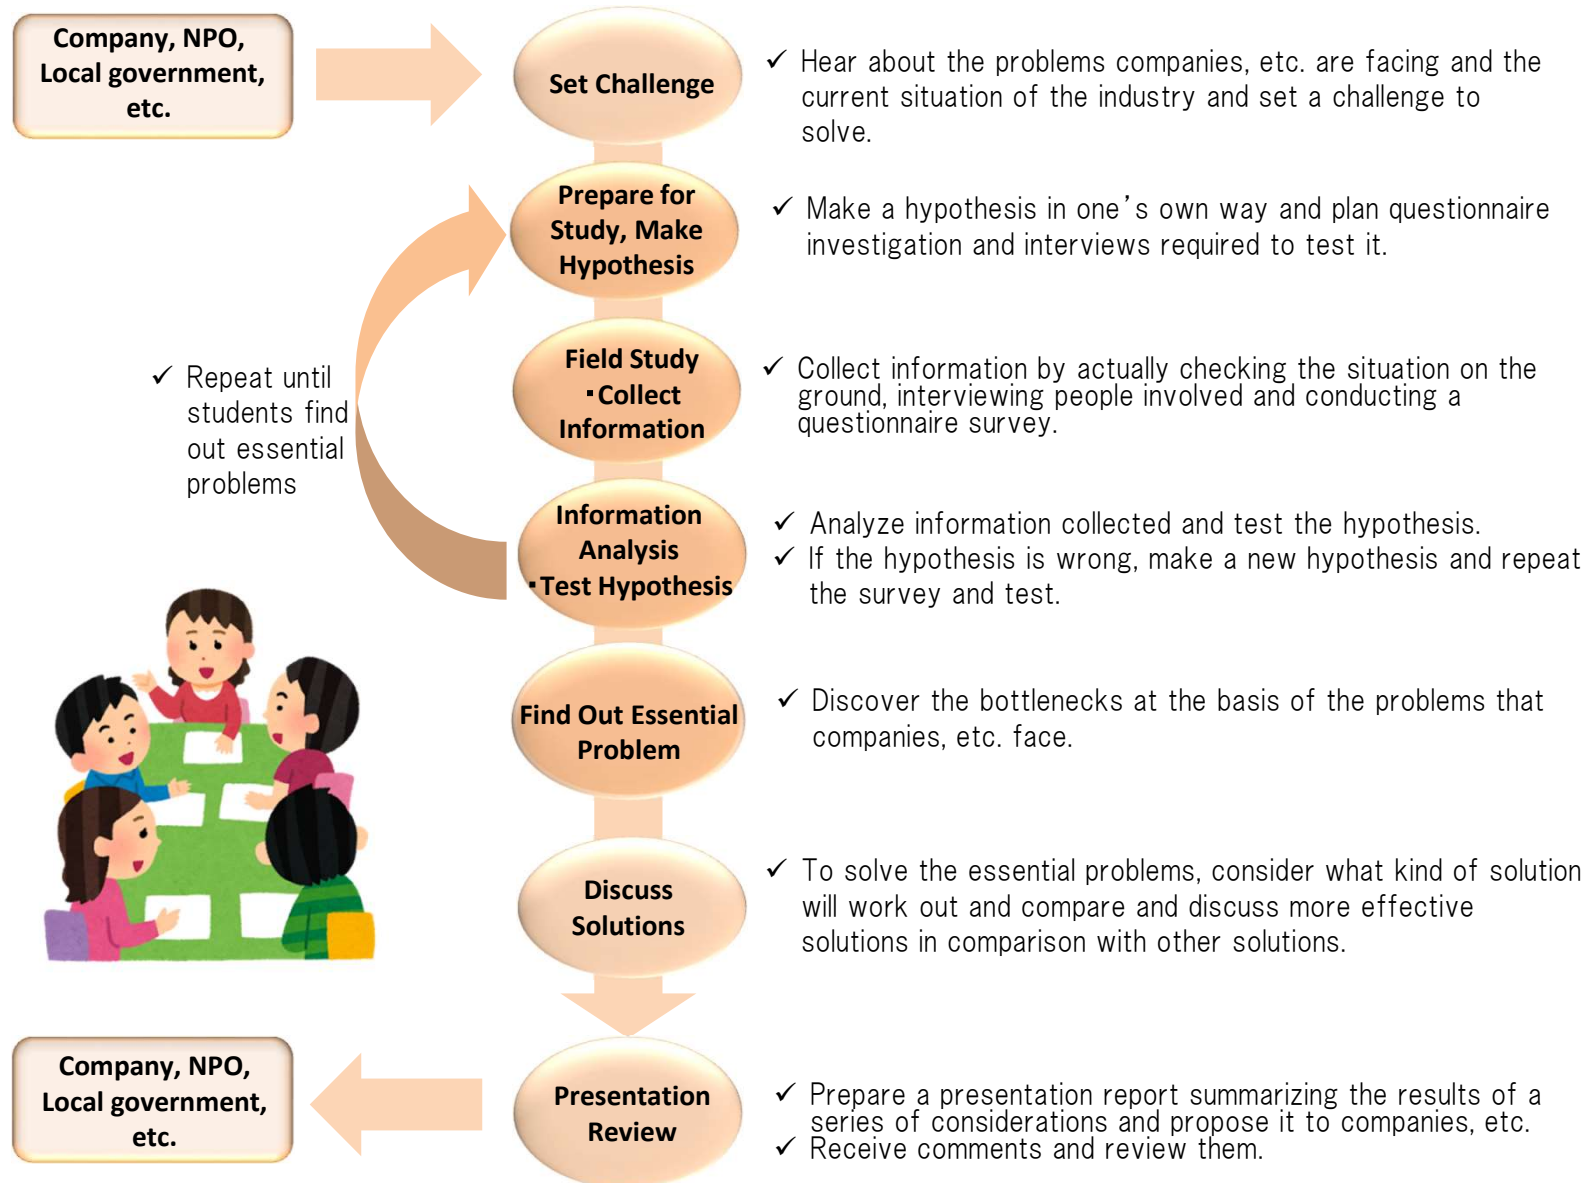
Company, NPO, Local government, etc.

Set Challenge

✓ Hear about the problems companies, etc. are facing and the current situation of the industry and set a challenge to solve.

Prepare for Study, Make Hypothesis

✓ Make a hypothesis in one's own way and plan questionnaire investigation and interviews required to test it.

✓ Repeat until students find out essential problems

Field Study ･Collect Information

✓ Collect information by actually checking the situation on the ground, interviewing people involved and conducting a questionnaire survey.

Information Analysis ･Test Hypothesis

✓ Analyze information collected and test the hypothesis.
✓ If the hypothesis is wrong, make a new hypothesis and repeat the survey and test.

Find Out Essential Problem

✓ Discover the bottlenecks at the basis of the problems that companies, etc. face.

Discuss Solutions

✓ To solve the essential problems, consider what kind of solution will work out and compare and discuss more effective solutions in comparison with other solutions.

Company, NPO, Local government, etc.

Presentation Review

✓ Prepare a presentation report summarizing the results of a series of considerations and propose it to companies, etc.
✓ Receive comments and review them.